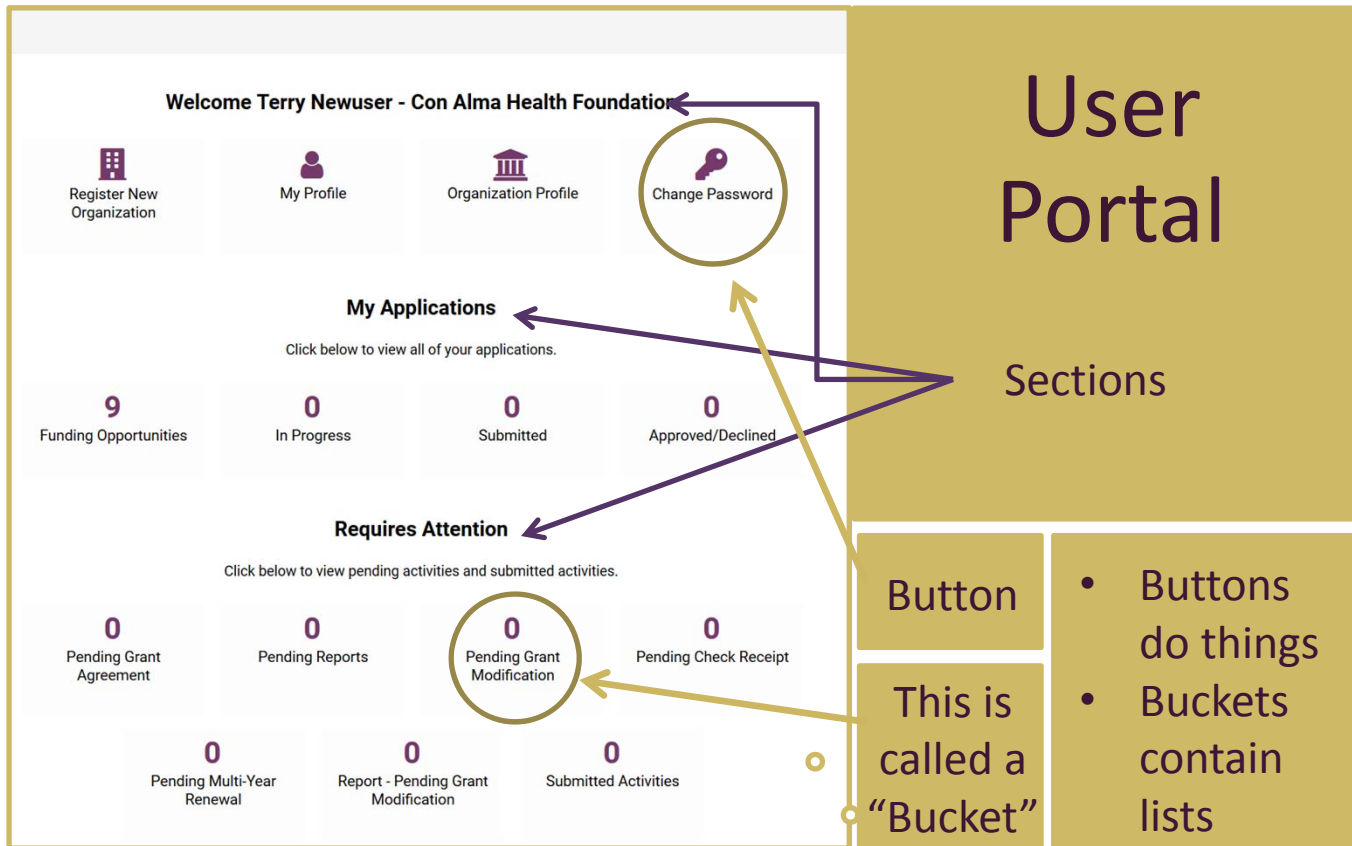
Welcome Terry Newuser - Con Alma Health Foundation

Register New Organization

My Profile

Organization Profile

Change Password

My Applications

Click below to view all of your applications.

9
Funding Opportunities

0
In Progress

0
Submitted

0
Approved/Declined

Requires Attention

Click below to view pending activities and submitted activities.

0
Pending Grant Agreement

0
Pending Reports

0
Pending Grant Modification

0
Pending Check Receipt

0
Pending Multi-Year Renewal

0
Report - Pending Grant Modification

0
Submitted Activities

User Portal

Sections

Button

This is called a "Bucket"

- Buttons do things
- Buckets contain lists